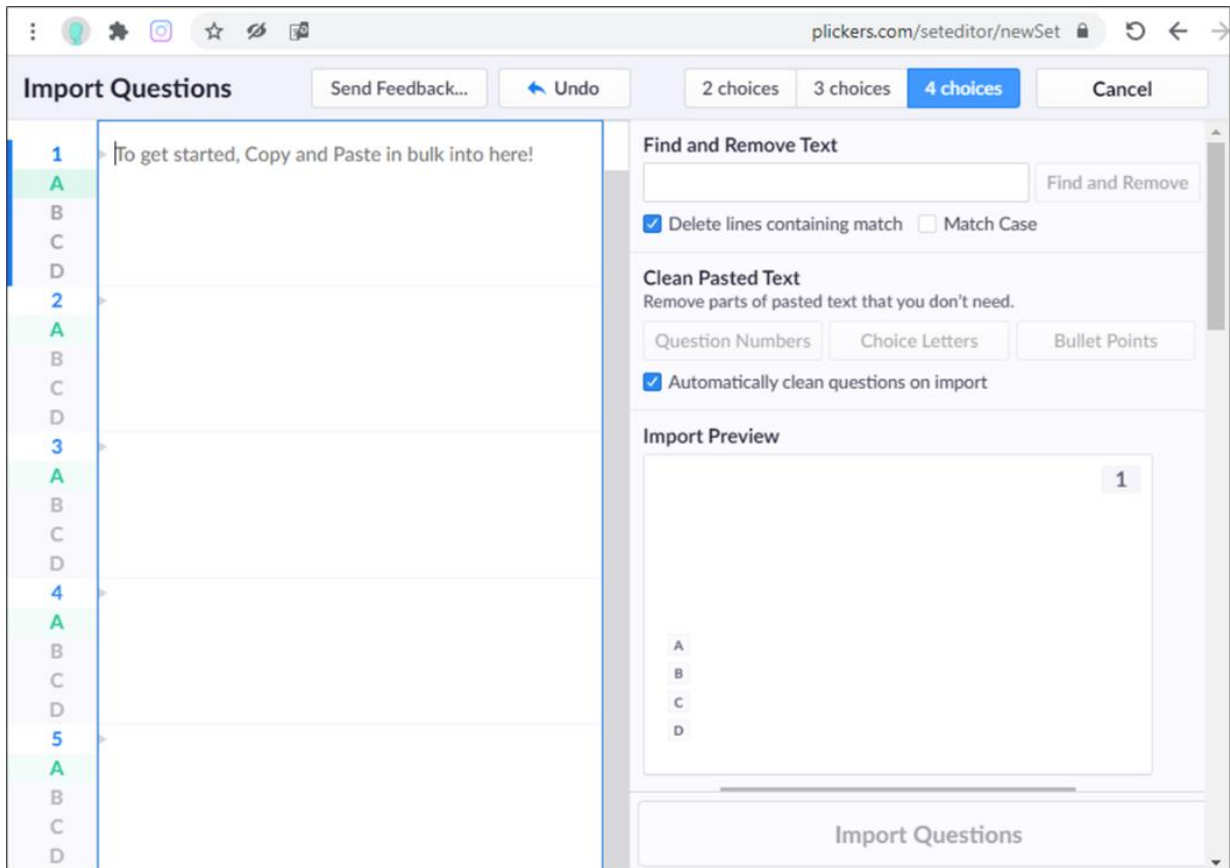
plickers.com/seteditor/newSet

Import Questions

Send Feedback...

Undo

2 choices

3 choices

4 choices

Cancel

1
A
B
C
D
2
A
B
C
D
3
A
B
C
D
4
A
B
C
D
5
A
B
C
D

To get started, Copy and Paste in bulk into here!

Find and Remove Text

Find and Remove

Delete lines containing match

Match Case

Clean Pasted Text

Remove parts of pasted text that you don't need.

Question Numbers

Choice Letters

Bullet Points

Automatically clean questions on import

Import Preview

1

A
B
C
D

Import Questions